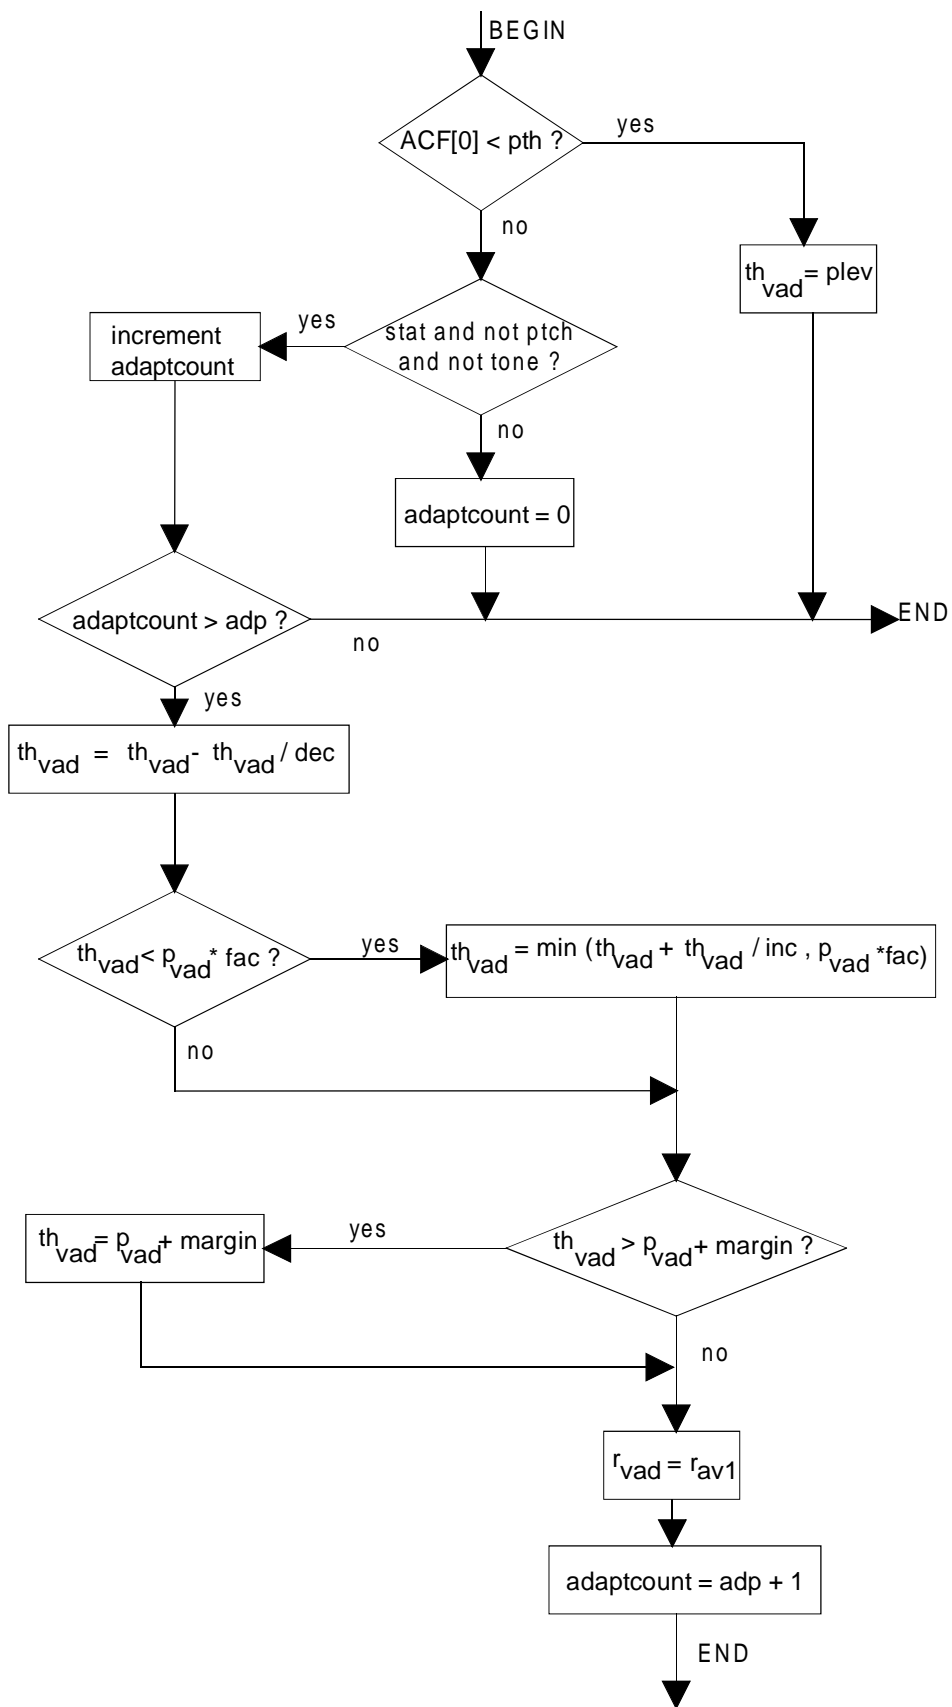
BEGIN

ACF[0] < pth ?

yes

no

$th_{vad}$ = plev

increment adaptcount

yes

stat and not ptch and not tone ?

no

adaptcount = 0

adaptcount > adp ?

no

END

yes

$th_{vad}$ = $th_{vad}$ - $th_{vad}$ / dec

$th_{vad}$ < $p_{vad}$ * fac ?

yes

$th_{vad}$ = min ($th_{vad}$ + $th_{vad}$ / inc , $p_{vad}$ *fac)

no

$th_{vad}$ = $p_{vad}$ + margin

yes

$th_{vad}$ > $p_{vad}$ + margin ?

no

$r_{vad}$ = $r_{av1}$

adaptcount = adp + 1

END